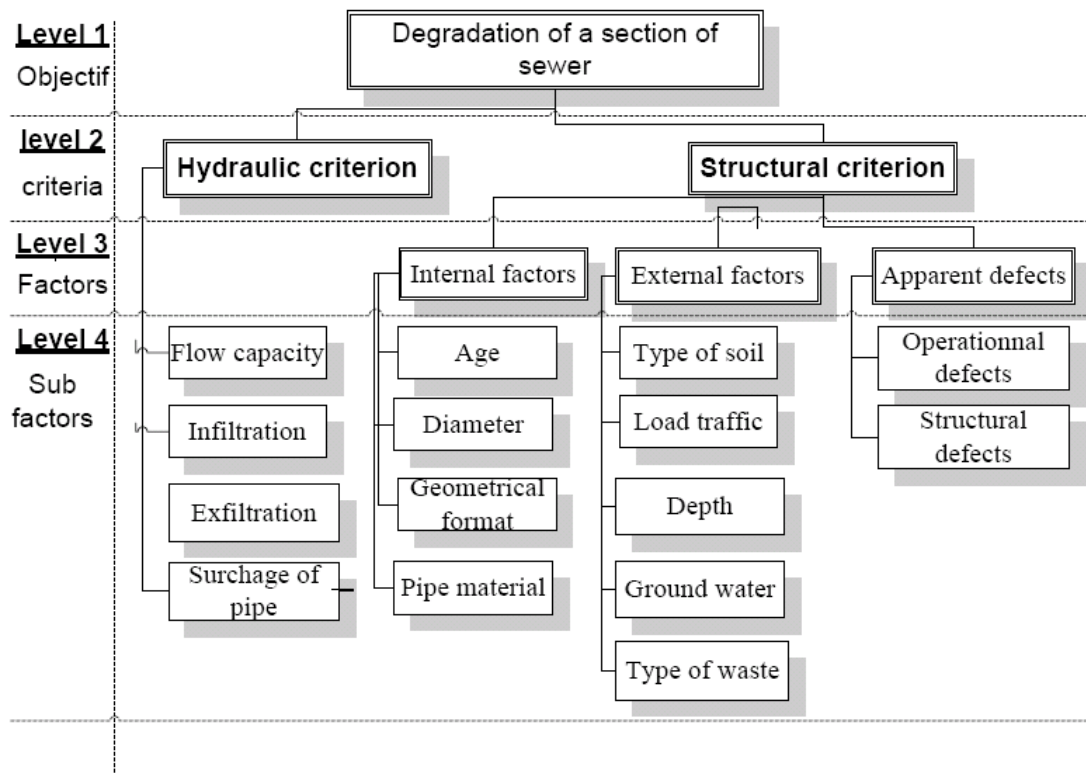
Level 1
Objectif

Degradation of a section of sewer

level 2
criteria

Hydraulic criterion

Structural criterion

Level 3
Factors

Internal factors

External factors

Apparent defects

Level 4
Sub factors

Flow capacity

Infiltration

Exfiltration

Surchage of pipe

Age

Diameter

Geometrical format

Pipe material

Type of soil

Load traffic

Depth

Ground water

Type of waste

Operationnal defects

Structural defects